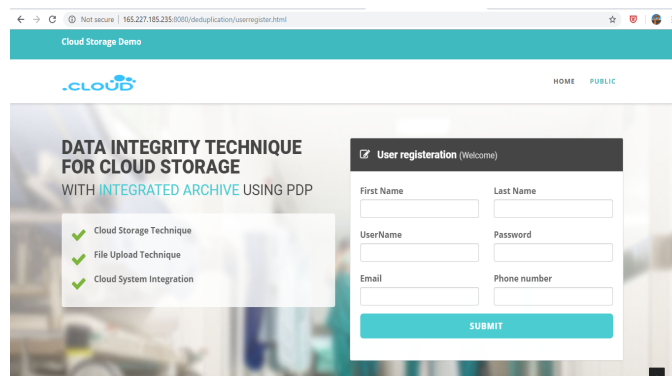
Not secure | 165.227.185.235:8080/deduplication/userregister.html

Cloud Storage Demo

.CLOUD

HOME PUBLIC

DATA INTEGRITY TECHNIQUE FOR CLOUD STORAGE

WITH INTEGRATED ARCHIVE USING PDP

Cloud Storage Technique

File Upload Technique

Cloud System Integration

User registeration (Welcome)

First Name

Last Name

UserName

Password

Email

Phone number

SUBMIT